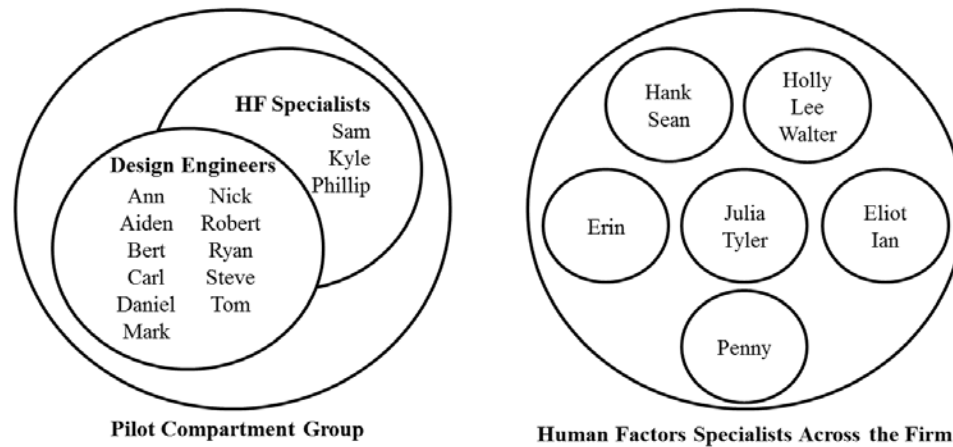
HF Specialists
Sam
Kyle
Phillip

Design Engineers
Ann
Aiden
Bert
Carl
Daniel
Mark
Nick
Robert
Ryan
Steve
Tom

Pilot Compartment Group

Hank
Sean

Holly
Lee
Walter

Erin

Julia
Tyler

Eliot
Ian

Penny

Human Factors Specialists Across the Firm